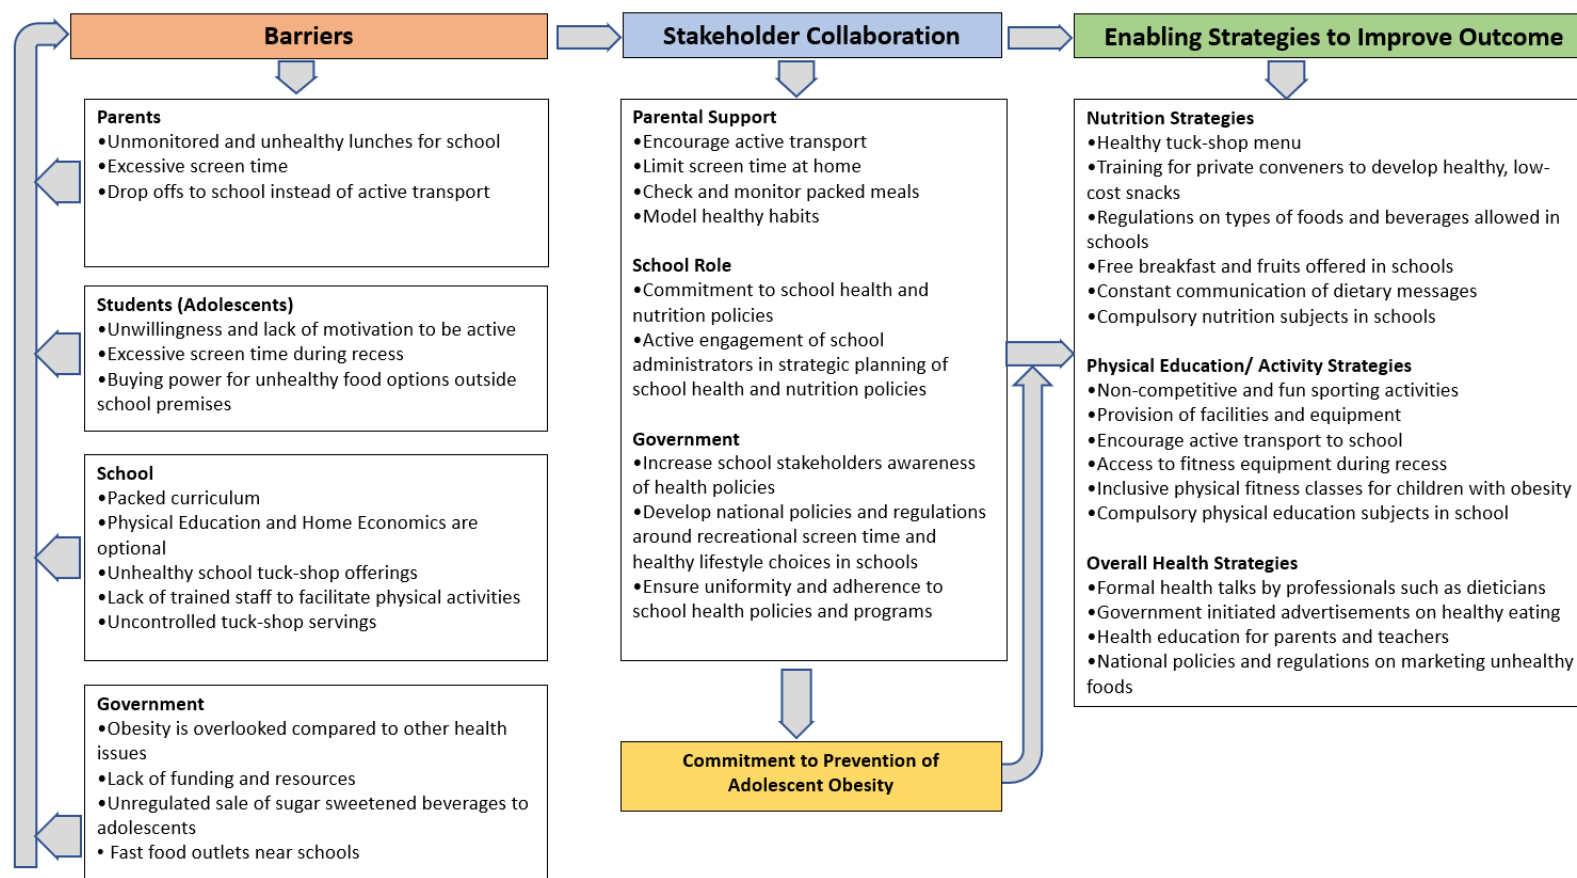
Barriers

Parents
•Unmonitored and unhealthy lunches for school
•Excessive screen time
•Drop offs to school instead of active transport

Students (Adolescents)
•Unwillingness and lack of motivation to be active
•Excessive screen time during recess
•Buying power for unhealthy food options outside school premises

School
•Packed curriculum
•Physical Education and Home Economics are optional
•Unhealthy school tuck-shop offerings
•Lack of trained staff to facilitate physical activities
•Uncontrolled tuck-shop servings

Government
•Obesity is overlooked compared to other health issues
•Lack of funding and resources
•Unregulated sale of sugar sweetened beverages to adolescents
• Fast food outlets near schools

Stakeholder Collaboration

Parental Support
•Encourage active transport
•Limit screen time at home
•Check and monitor packed meals
•Model healthy habits

School Role
•Commitment to school health and nutrition policies
•Active engagement of school administrators in strategic planning of school health and nutrition policies

Government
•Increase school stakeholders awareness of health policies
•Develop national policies and regulations around recreational screen time and healthy lifestyle choices in schools
•Ensure uniformity and adherence to school health policies and programs

Commitment to Prevention of Adolescent Obesity

Enabling Strategies to Improve Outcome

Nutrition Strategies
•Healthy tuck-shop menu
•Training for private conveners to develop healthy, low-cost snacks
•Regulations on types of foods and beverages allowed in schools
•Free breakfast and fruits offered in schools
•Constant communication of dietary messages
•Compulsory nutrition subjects in schools

Physical Education/ Activity Strategies
•Non-competitive and fun sporting activities
•Provision of facilities and equipment
•Encourage active transport to school
•Access to fitness equipment during recess
•Inclusive physical fitness classes for children with obesity
•Compulsory physical education subjects in school

Overall Health Strategies
•Formal health talks by professionals such as dieticians
•Government initiated advertisements on healthy eating
•Health education for parents and teachers
•National policies and regulations on marketing unhealthy foods